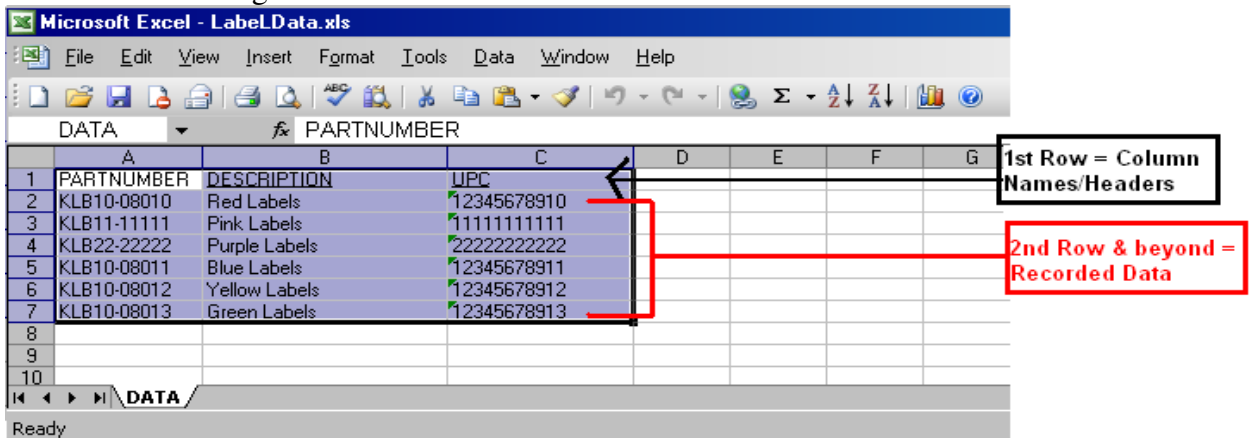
Microsoft Excel - LabelData.xls

File Edit View Insert Format Tools Data Window Help

DATA $f_x$ PARTNUMBER

| | A | B | C | D | E | F | G |
|---|---|---|---|---|---|---|---|
| 1 | PARTNUMBER | DESCRIPTION | UPC | | | | |
| 2 | KLB10-08010 | Red Labels | 12345678910 | | | | |
| 3 | KLB11-11111 | Pink Labels | 11111111111 | | | | |
| 4 | KLB22-22222 | Purple Labels | 22222222222 | | | | |
| 5 | KLB10-08011 | Blue Labels | 12345678911 | | | | |
| 6 | KLB10-08012 | Yellow Labels | 12345678912 | | | | |
| 7 | KLB10-08013 | Green Labels | 12345678913 | | | | |
| 8 | | | | | | | |
| 9 | | | | | | | |
| 10 | | | | | | | |

1st Row = Column Names/Headers

2nd Row & beyond = Recorded Data

DATA

Ready